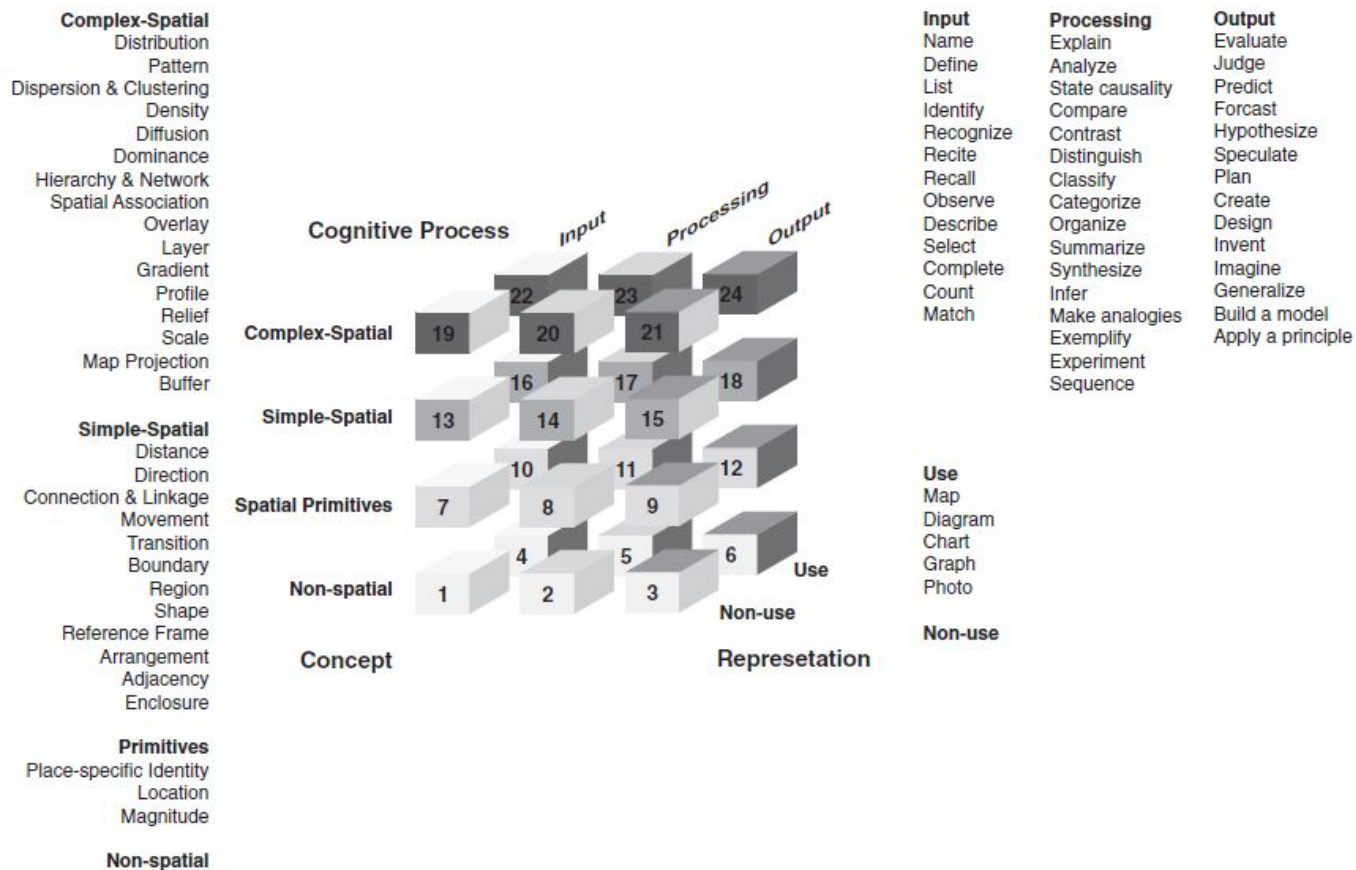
Complex-Spatial
Distribution
Pattern
Dispersion & Clustering
Density
Diffusion
Dominance
Hierarchy & Network
Spatial Association
Overlay
Layer
Gradient
Profile
Relief
Scale
Map Projection
Buffer

Simple-Spatial
Distance
Direction
Connection & Linkage
Movement
Transition
Boundary
Region
Shape
Reference Frame
Arrangement
Adjacency
Enclosure

Primitives
Place-specific Identity
Location
Magnitude

Non-spatial

Cognitive Process
Input
Processing
Output

22
23
24
Complex-Spatial
19
20
21
16
17
18
Simple-Spatial
13
14
15
10
11
12
Spatial Primitives
7
8
9
4
5
6
Non-spatial
1
2
3
Use
Non-use

Concept
Represetation

Input
Name
Define
List
Identify
Recognize
Recite
Recall
Observe
Describe
Select
Complete
Count
Match

Processing
Explain
Analyze
State causality
Compare
Contrast
Distinguish
Classify
Categorize
Organize
Summarize
Synthesize
Infer
Make analogies
Exemplify
Experiment
Sequence

Output
Evaluate
Judge
Predict
Forcast
Hypothesize
Speculate
Plan
Create
Design
Invent
Imagine
Generalize
Build a model
Apply a principle

Use
Map
Diagram
Chart
Graph
Photo

Non-use